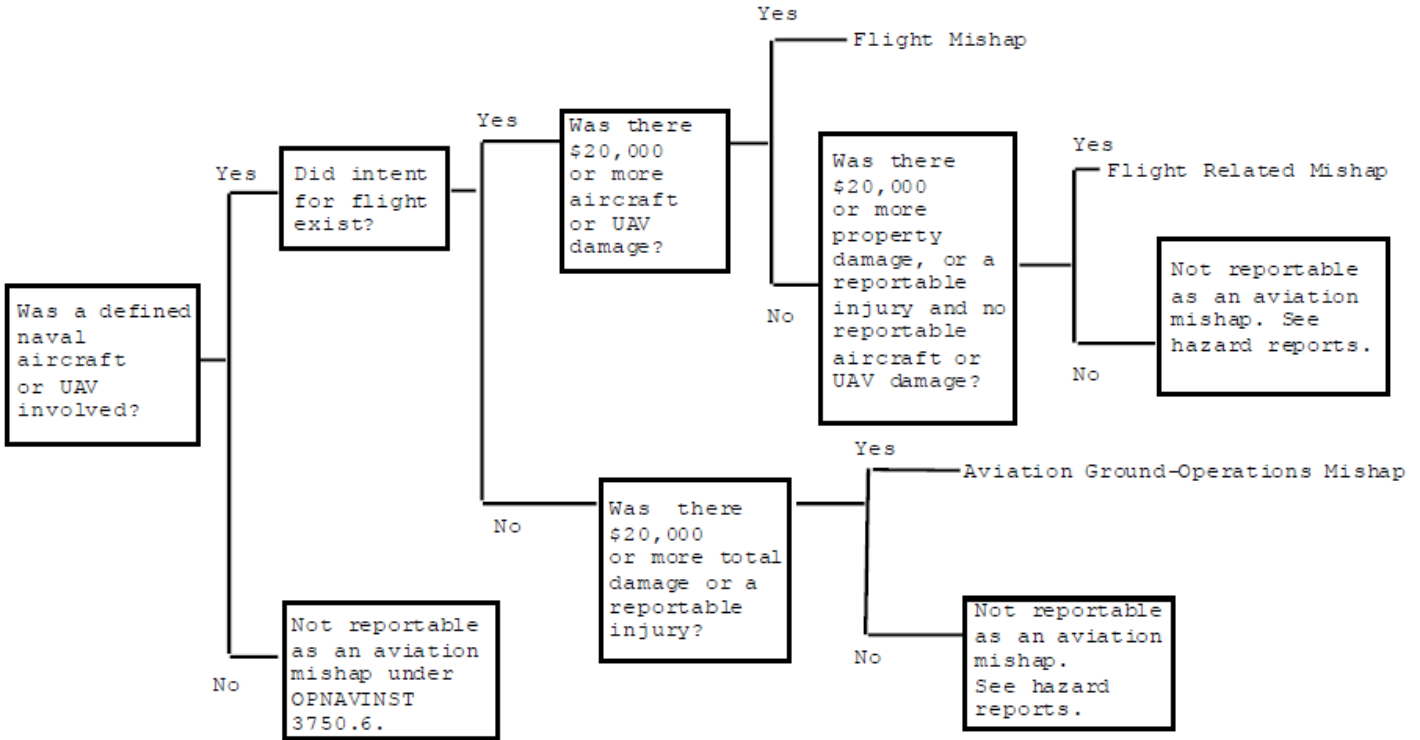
Was a defined naval aircraft or UAV involved?

Yes

Did intent for flight exist?

Yes

Was there \$20,000 or more aircraft or UAV damage?

Yes

Flight Mishap

No

Was there \$20,000 or more property damage, or a reportable injury and no reportable aircraft or UAV damage?

Yes

Flight Related Mishap

No

Not reportable as an aviation mishap. See hazard reports.

No

Was there \$20,000 or more total damage or a reportable injury?

Yes

Aviation Ground-Operations Mishap

No

Not reportable as an aviation mishap. See hazard reports.

No

Not reportable as an aviation mishap under OPNAVINST 3750.6.